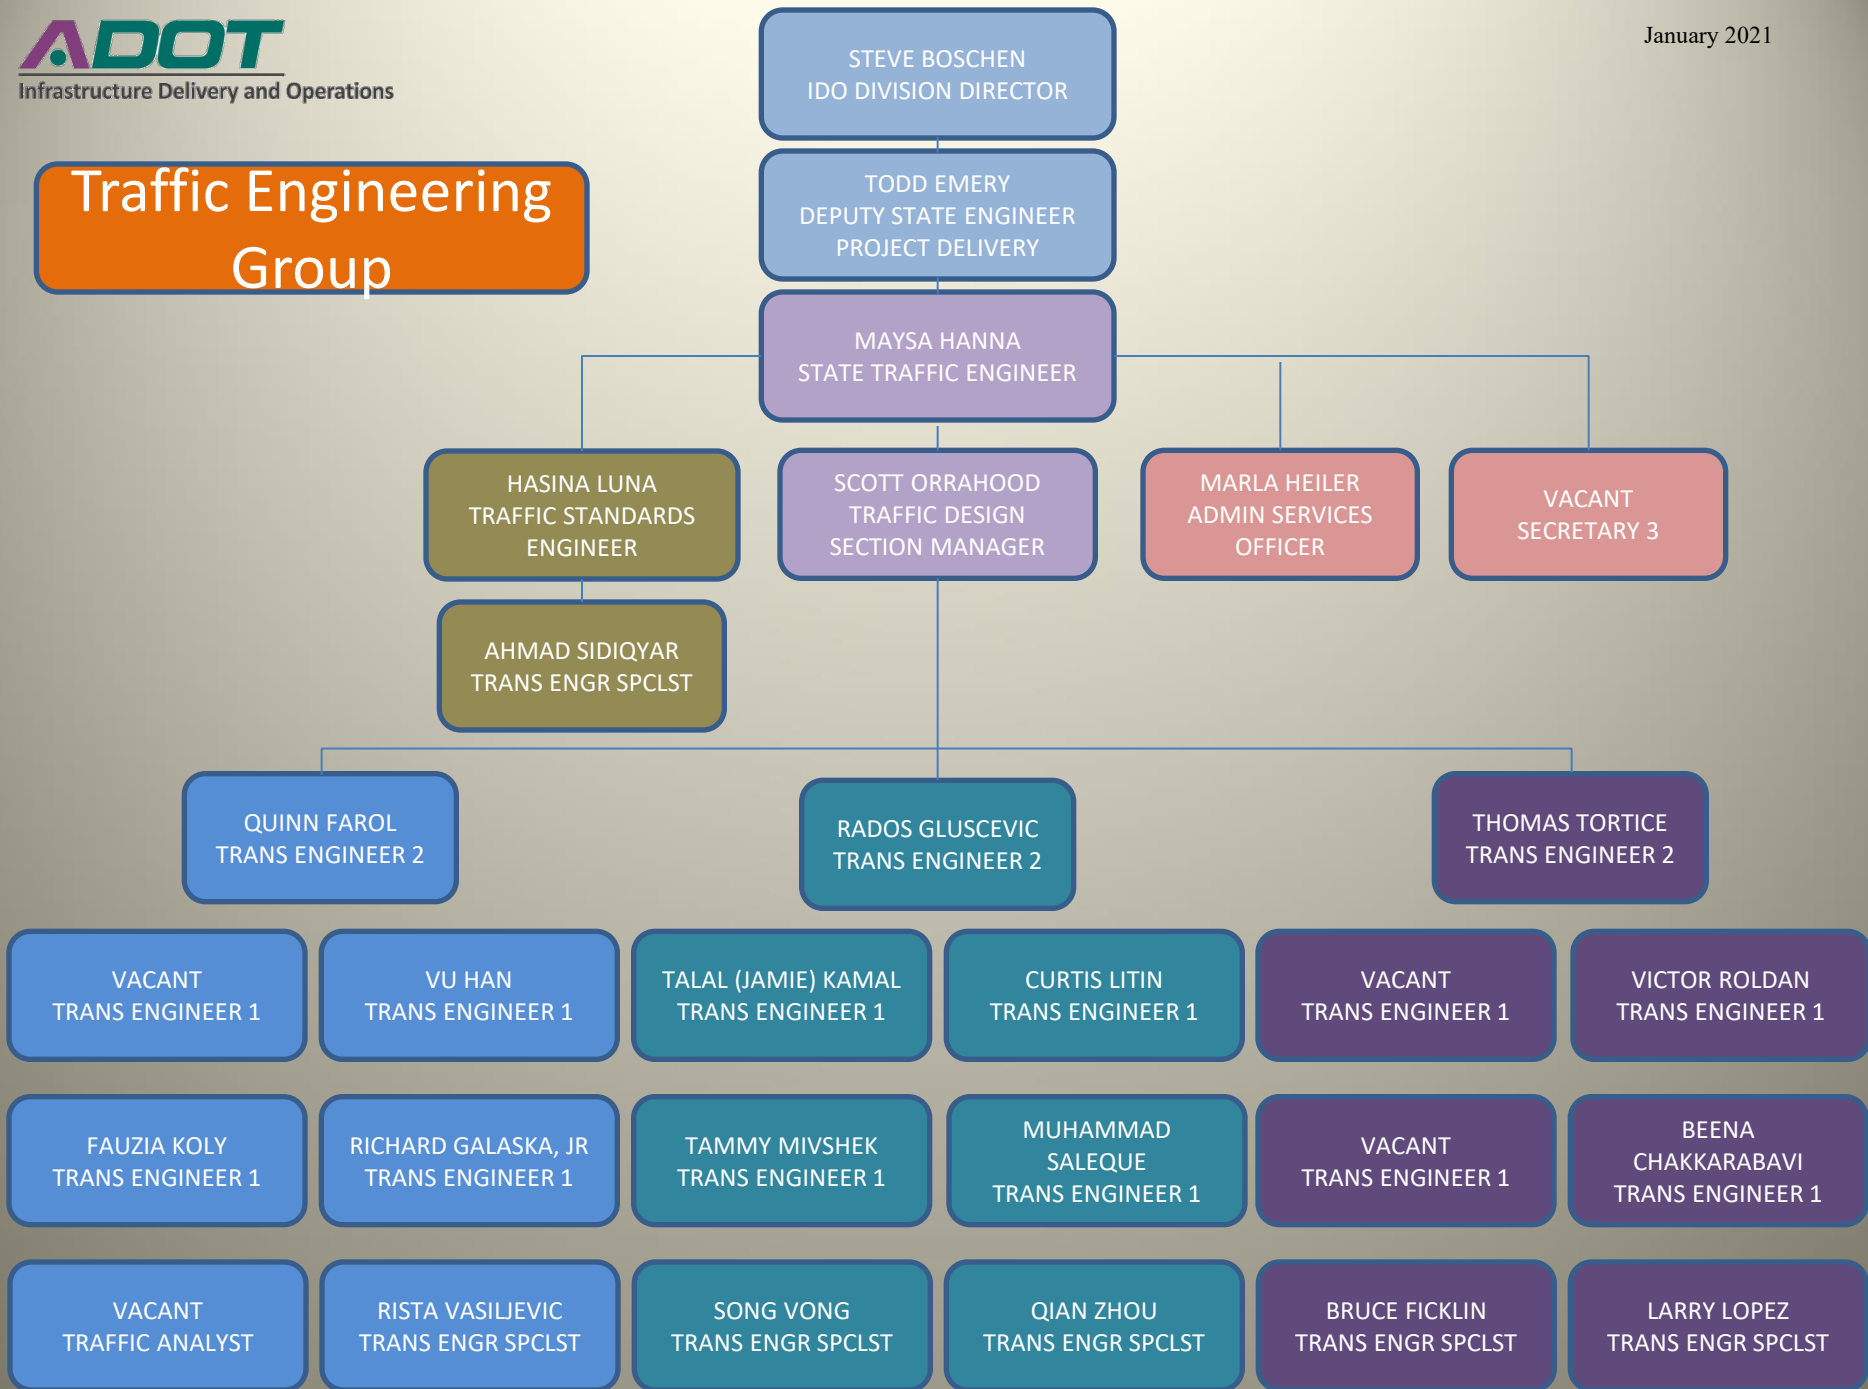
ADOT
Infrastructure Delivery and Operations

January 2021

Traffic Engineering Group

STEVE BOSCHEN
IDO DIVISION DIRECTOR

TODD EMERY
DEPUTY STATE ENGINEER
PROJECT DELIVERY

MAYSA HANNA
STATE TRAFFIC ENGINEER

HASINA LUNA
TRAFFIC STANDARDS ENGINEER

SCOTT ORRAHOOD
TRAFFIC DESIGN SECTION MANAGER

MARLA HEILER
ADMIN SERVICES OFFICER

VACANT
SECRETARY 3

AHMAD SIDIQYAR
TRANS ENGR SPCLST

QUINN FAROL
TRANS ENGINEER 2

RADOS GLUSCEVIC
TRANS ENGINEER 2

THOMAS TORTICE
TRANS ENGINEER 2

VACANT
TRANS ENGINEER 1

VU HAN
TRANS ENGINEER 1

TALAL (JAMIE) KAMAL
TRANS ENGINEER 1

CURTIS LITIN
TRANS ENGINEER 1

VACANT
TRANS ENGINEER 1

VICTOR ROLDAN
TRANS ENGINEER 1

FAUZIA KOLY
TRANS ENGINEER 1

RICHARD GALASKA, JR
TRANS ENGINEER 1

TAMMY MIVSHEK
TRANS ENGINEER 1

MUHAMMAD SALEQUE
TRANS ENGINEER 1

VACANT
TRANS ENGINEER 1

BEENA CHAKKARABAVI
TRANS ENGINEER 1

VACANT
TRAFFIC ANALYST

RISTA VASILJEVIC
TRANS ENGR SPCLST

SONG VONG
TRANS ENGR SPCLST

QIAN ZHOU
TRANS ENGR SPCLST

BRUCE FICKLIN
TRANS ENGR SPCLST

LARRY LOPEZ
TRANS ENGR SPCLST